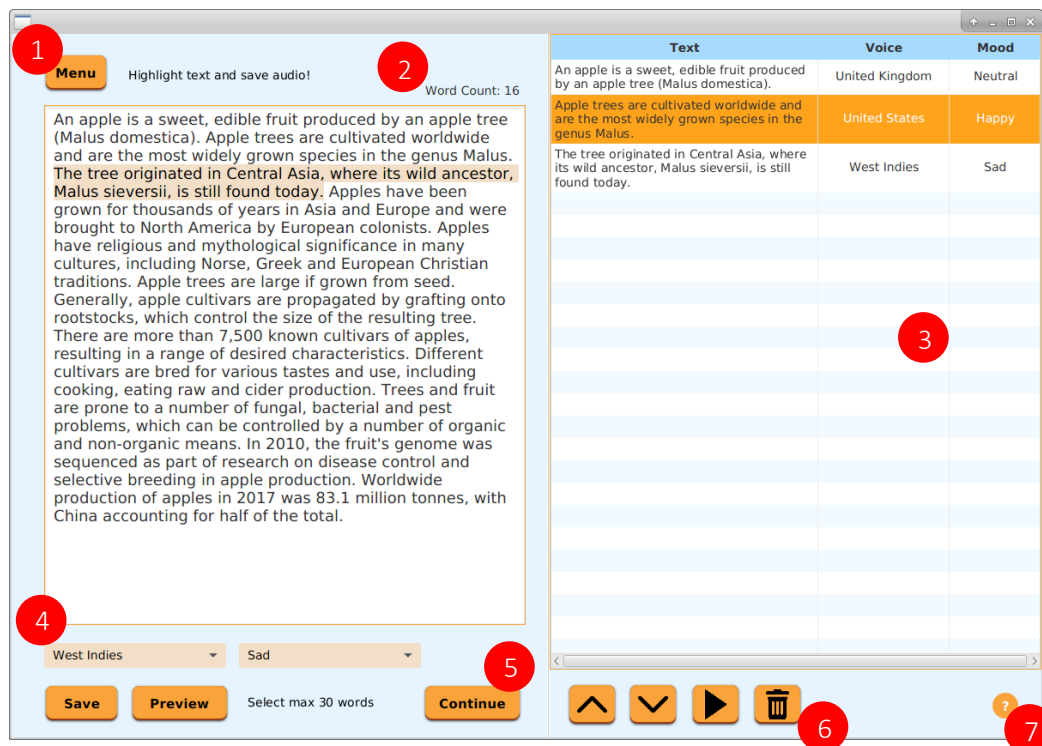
1

Menu

Highlight text and save audio!

2

Word Count: 16

An apple is a sweet, edible fruit produced by an apple tree (Malus domestica). Apple trees are cultivated worldwide and are the most widely grown species in the genus Malus. The tree originated in Central Asia, where its wild ancestor, Malus sieversii, is still found today. Apples have been grown for thousands of years in Asia and Europe and were brought to North America by European colonists. Apples have religious and mythological significance in many cultures, including Norse, Greek and European Christian traditions. Apple trees are large if grown from seed. Generally, apple cultivars are propagated by grafting onto rootstocks, which control the size of the resulting tree. There are more than 7,500 known cultivars of apples, resulting in a range of desired characteristics. Different cultivars are bred for various tastes and use, including cooking, eating raw and cider production. Trees and fruit are prone to a number of fungal, bacterial and pest problems, which can be controlled by a number of organic and non-organic means. In 2010, the fruit's genome was sequenced as part of research on disease control and selective breeding in apple production. Worldwide production of apples in 2017 was 83.1 million tonnes, with China accounting for half of the total.

4

West Indies

Sad

5

Save

Preview

Select max 30 words

Continue

| Text | Voice | Mood |
|---|---|---|
| An apple is a sweet, edible fruit produced by an apple tree (Malus domestica). | United Kingdom | Neutral |
| Apple trees are cultivated worldwide and are the most widely grown species in the genus Malus. | United States | Happy |
| The tree originated in Central Asia, where its wild ancestor, Malus sieversii, is still found today. | West Indies | Sad |

3

6

?

7